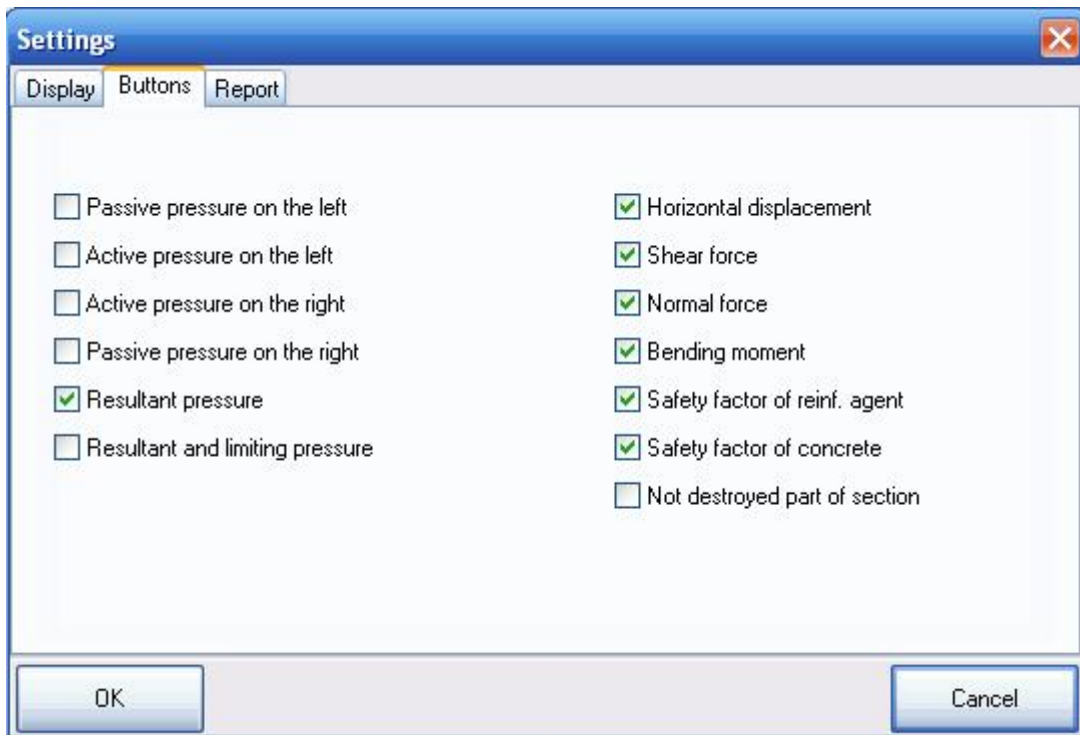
Settings

Display Buttons Report

Passive pressure on the left
Active pressure on the left
Active pressure on the right
Passive pressure on the right
Resultant pressure
Resultant and limiting pressure

Horizontal displacement
Shear force
Normal force
Bending moment
Safety factor of reinf. agent
Safety factor of concrete
Not destroyed part of section

OK

Cancel